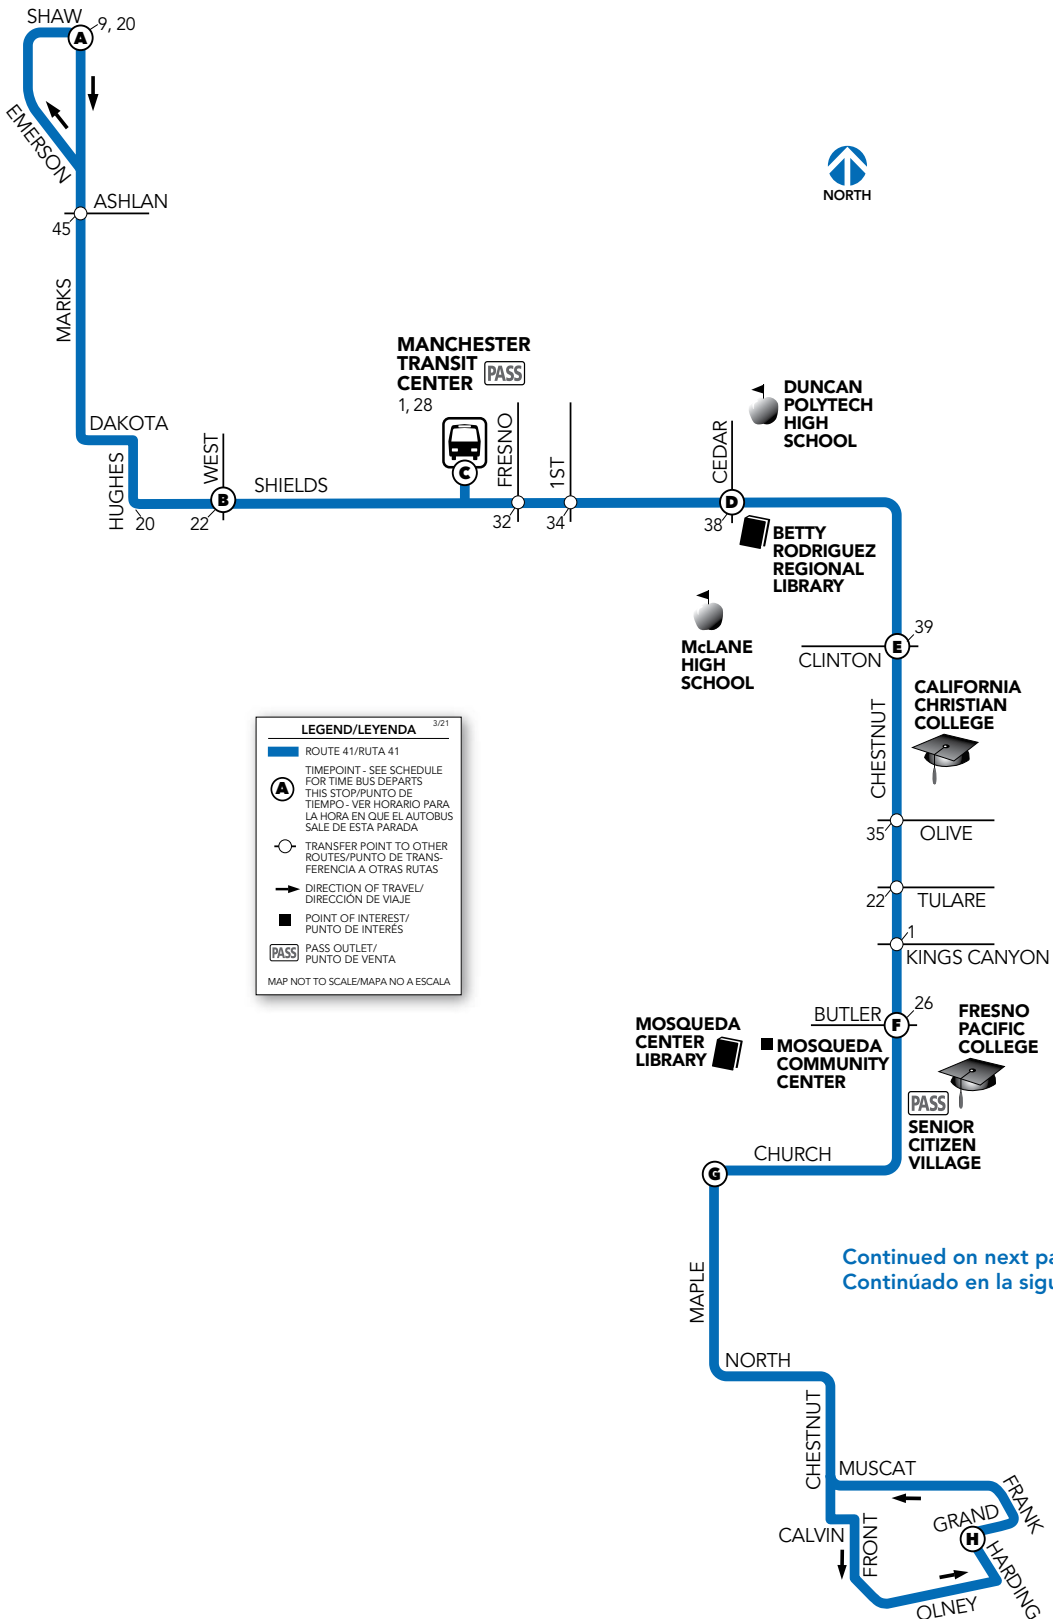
SHAW
A
9, 20
EMERSON
ASHLAN
45
MARKS
NORTH
MANCHESTER TRANSIT CENTER PASS
1, 28
DUNCAN POLYTECH HIGH SCHOOL
DAKOTA
HUGHES
20
WEST
B
22
SHIELDS
C
FRESNO
32
1ST
34
CEDAR
D
38
BETTY RODRIGUEZ REGIONAL LIBRARY
McLANE HIGH SCHOOL
39
E
CLINTON
CALIFORNIA CHRISTIAN COLLEGE
CHESTNUT
35
OLIVE
22
TULARE
1
KINGS CANYON

LEGEND/LEYENDA 3/21
ROUTE 41/RUTA 41
A TIMEPOINT - SEE SCHEDULE FOR TIME BUS DEPARTS THIS STOP/PUNTO DE TIEMPO - VER HORARIO PARA LA HORA EN QUE EL AUTOBUS SALE DE ESTA PARADA
TRANSFER POINT TO OTHER ROUTES/PUNTO DE TRANSFERENCIA A OTRAS RUTAS
DIRECTION OF TRAVEL/ DIRECCIÓN DE VIAJE
POINT OF INTEREST/ PUNTO DE INTERÉS
PASS PASS OUTLET/ PUNTO DE VENTA
MAP NOT TO SCALE/MAPA NO A ESCALA

MOSQUEDA CENTER LIBRARY
MOSQUEDA COMMUNITY CENTER
BUTLER
F
26
FRESNO PACIFIC COLLEGE
PASS
SENIOR CITIZEN VILLAGE
G
CHURCH
Continued on next pa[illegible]
Continúado en la sigu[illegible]
MAPLE
NORTH
CHESTNUT
MUSCAT
FRANK
CALVIN
FRONT
GRAND
H
HARDING
OLNEY